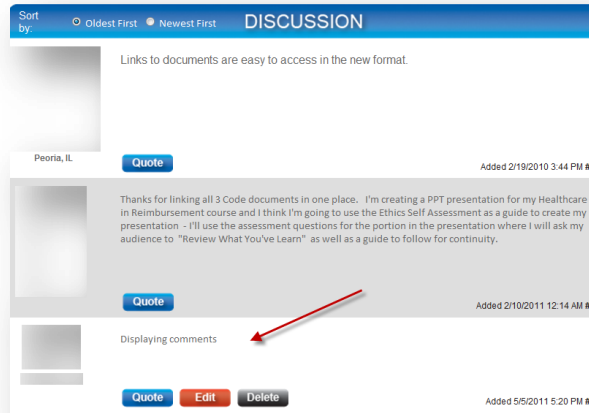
Sort by: Oldest First Newest First DISCUSSION

Links to documents are easy to access in the new format.

Peoria, IL

Quote

Added 2/19/2010 3:44 PM #

Thanks for linking all 3 Code documents in one place. I'm creating a PPT presentation for my Healthcare in Reimbursement course and I think I'm going to use the Ethics Self Assessment as a guide to create my presentation - I'll use the assessment questions for the portion in the presentation where I will ask my audience to "Review What You've Learn" as well as a guide to follow for continuity.

Quote

Added 2/10/2011 12:14 AM #

Displaying comments

Quote Edit Delete

Added 5/5/2011 5:20 PM #